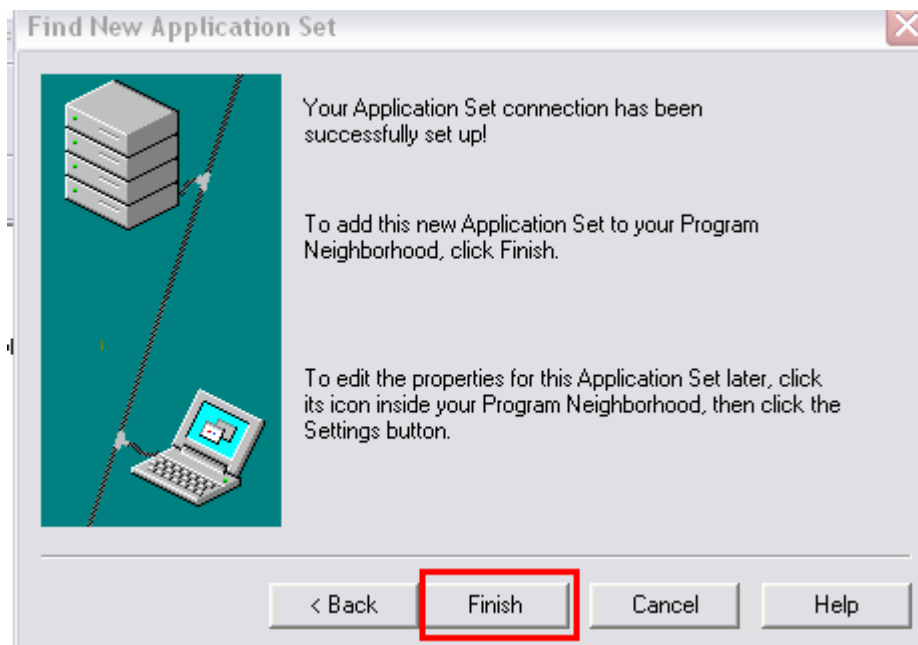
Find New Application Set

Your Application Set connection has been successfully set up!

To add this new Application Set to your Program Neighborhood, click Finish.

To edit the properties for this Application Set later, click its icon inside your Program Neighborhood, then click the Settings button.

< Back
Finish
Cancel
Help